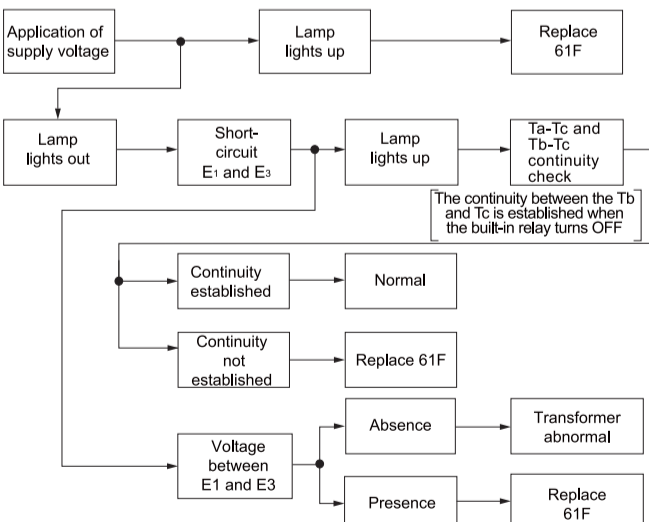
Application of supply voltage

Lamp lights up

Replace 61F

Lamp lights out

Short-circuit $E_1$ and $E_3$

Lamp lights up

Ta-Tc and Tb-Tc continuity check

The continuity between the Tb and Tc is established when the built-in relay turns OFF

Continuity established

Normal

Continuity not established

Replace 61F

Voltage between E1 and E3

Absence

Transformer abnormal

Presence

Replace 61F